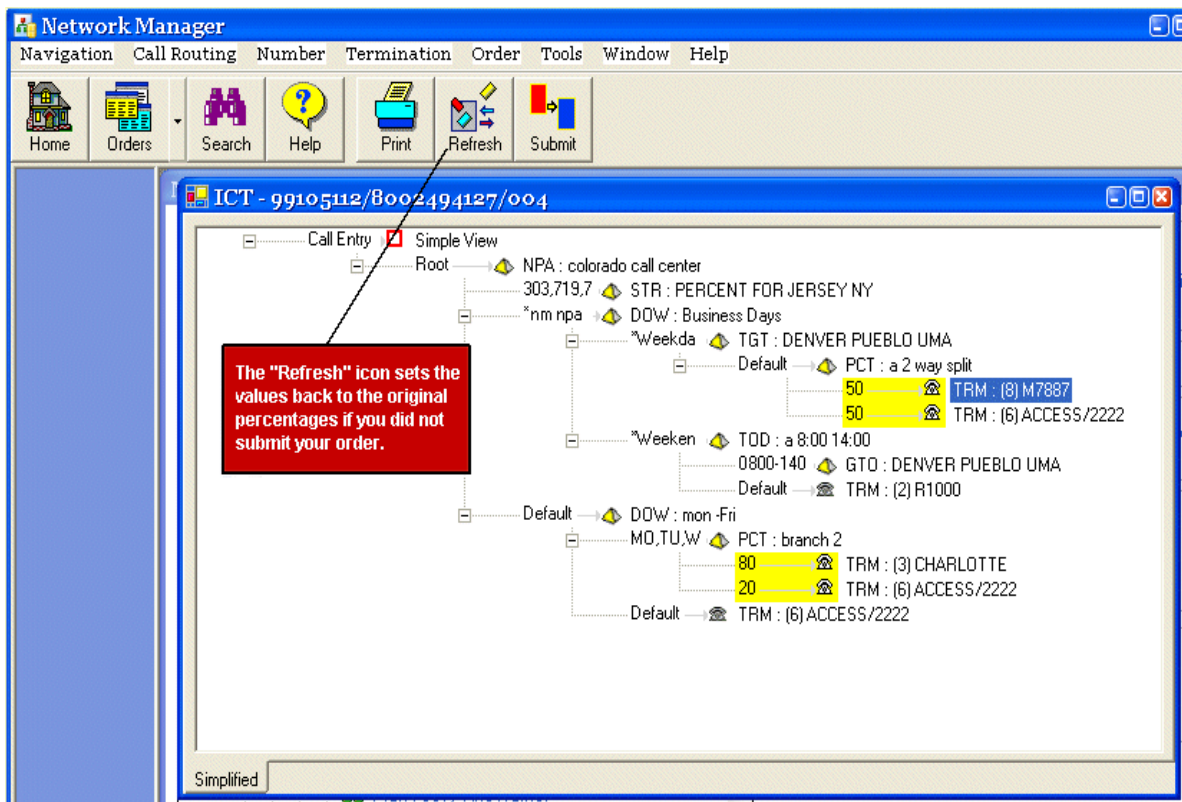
Network Manager

Navigation Call Routing Number Termination Order Tools Window Help

Home Orders Search Help Print Refresh Submit

ICT - 99105112/8002494127/004

Call Entry Simple View
Root NPA : colorado call center
303,719,7 STR : PERCENT FOR JERSEY NY
*nm npa DOW : Business Days
*Weekda TGT : DENVER PUEBLO UMA
Default PCT : a 2 way split
50 TRM : (8) M7887
50 TRM : (6) ACCESS/2222
*Weeken TOD : a 8:00 14:00
0800-140 GTO : DENVER PUEBLO UMA
Default TRM : (2) R1000
Default DOW : mon -Fri
MO,TU,W PCT : branch 2
80 TRM : (3) CHARLOTTE
20 TRM : (6) ACCESS/2222
Default TRM : (6) ACCESS/2222

The "Refresh" icon sets the values back to the original percentages if you did not submit your order.

Simplified